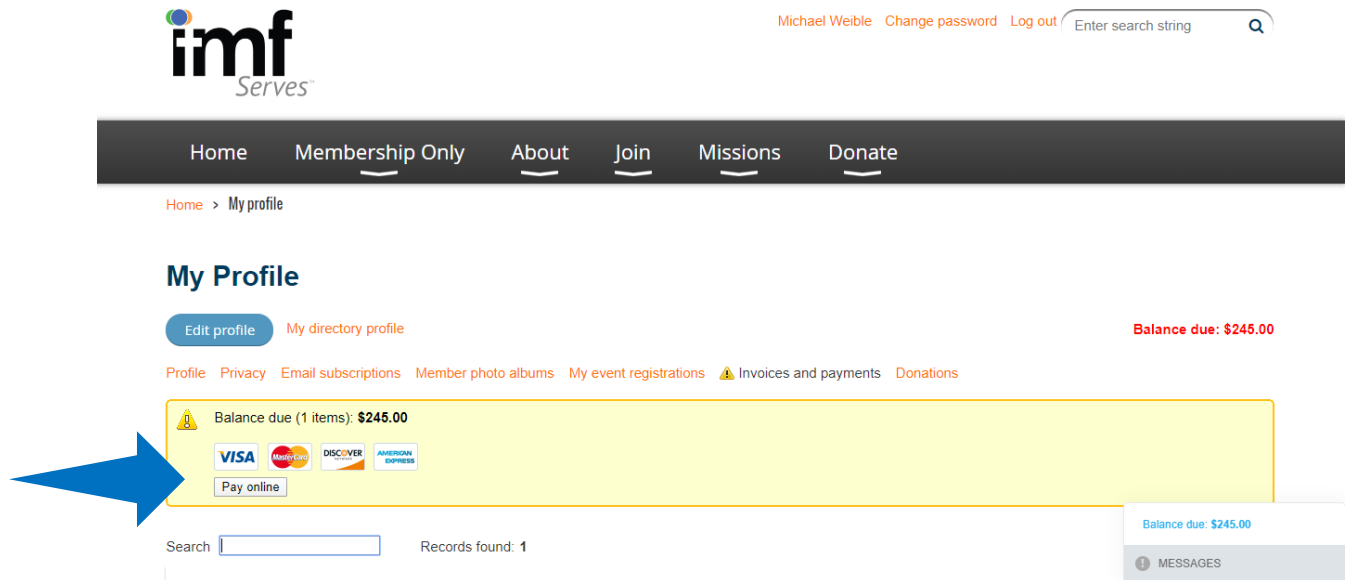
imf Serves™

Michael Weible Change password Log out Enter search string

Home Membership Only About Join Missions Donate

Home > My profile

My Profile

Edit profile My directory profile

Balance due: $245.00

Profile Privacy Email subscriptions Member photo albums My event registrations Invoices and payments Donations

Balance due (1 items): $245.00

VISA MasterCard DISCOVER AMERICAN EXPRESS

Pay online

Balance due: $245.00

MESSAGES

Search

Records found: 1